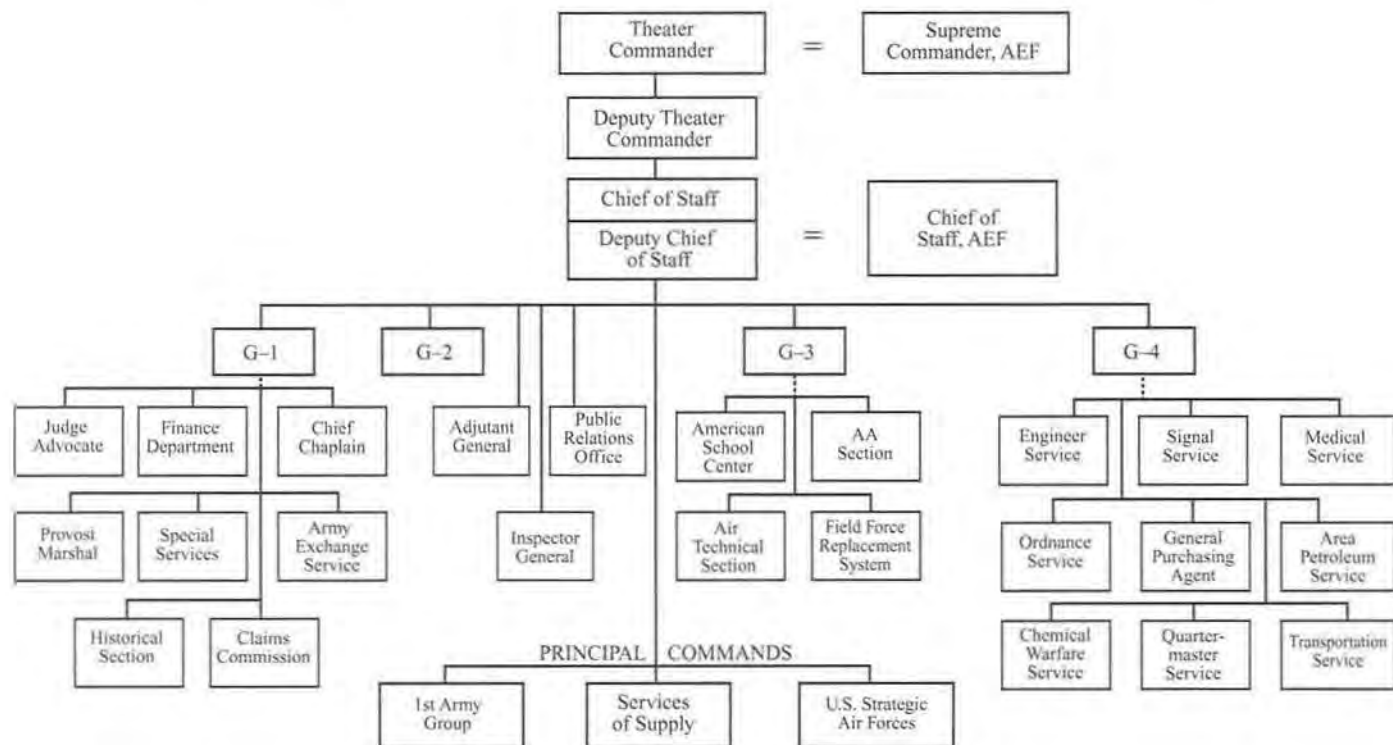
Theater Commander

=

Supreme Commander, AEF

Deputy Theater Commander

Chief of Staff

Deputy Chief of Staff

=

Chief of Staff, AEF

G–1

G–2

G–3

G–4

Judge Advocate

Finance Department

Chief Chaplain

Provost Marshal

Special Services

Army Exchange Service

Historical Section

Claims Commission

Adjutant General

Public Relations Office

Inspector General

American School Center

AA Section

Air Technical Section

Field Force Replacement System

Engineer Service

Signal Service

Medical Service

Ordnance Service

General Purchasing Agent

Area Petroleum Service

Chemical Warfare Service

Quarter-master Service

Transportation Service

PRINCIPAL COMMANDS

1st Army Group

Services of Supply

U.S. Strategic Air Forces